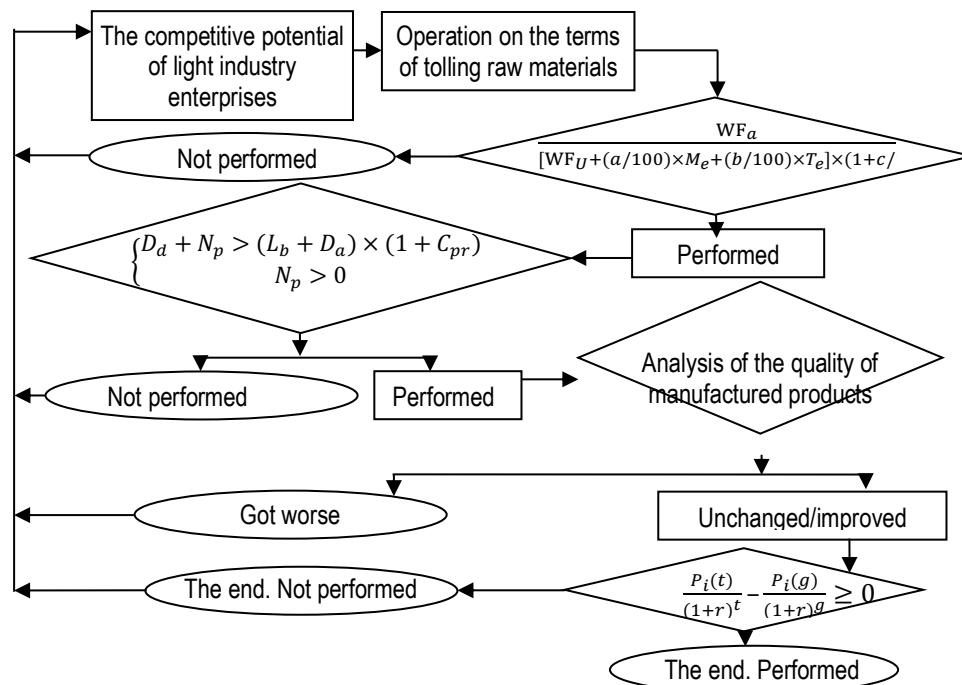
The competitive potential of light industry enterprises

Operation on the terms of tolling raw materials

$\frac{\text{WF}_a}{[\text{WF}_U+(a/100)\times M_e+(b/100)\times T_e]\times(1+c/}$

Not performed

Performed

$\begin{cases} D_d + N_p > (L_b + D_a) \times (1 + C_{pr}) \\ N_p > 0 \end{cases}$

Not performed

Performed

Analysis of the quality of manufactured products

Got worse

Unchanged/improved

The end. Not performed

$\frac{P_i(t)}{(1+r)^t} - \frac{P_i(g)}{(1+r)^g} \geq 0$

The end. Performed